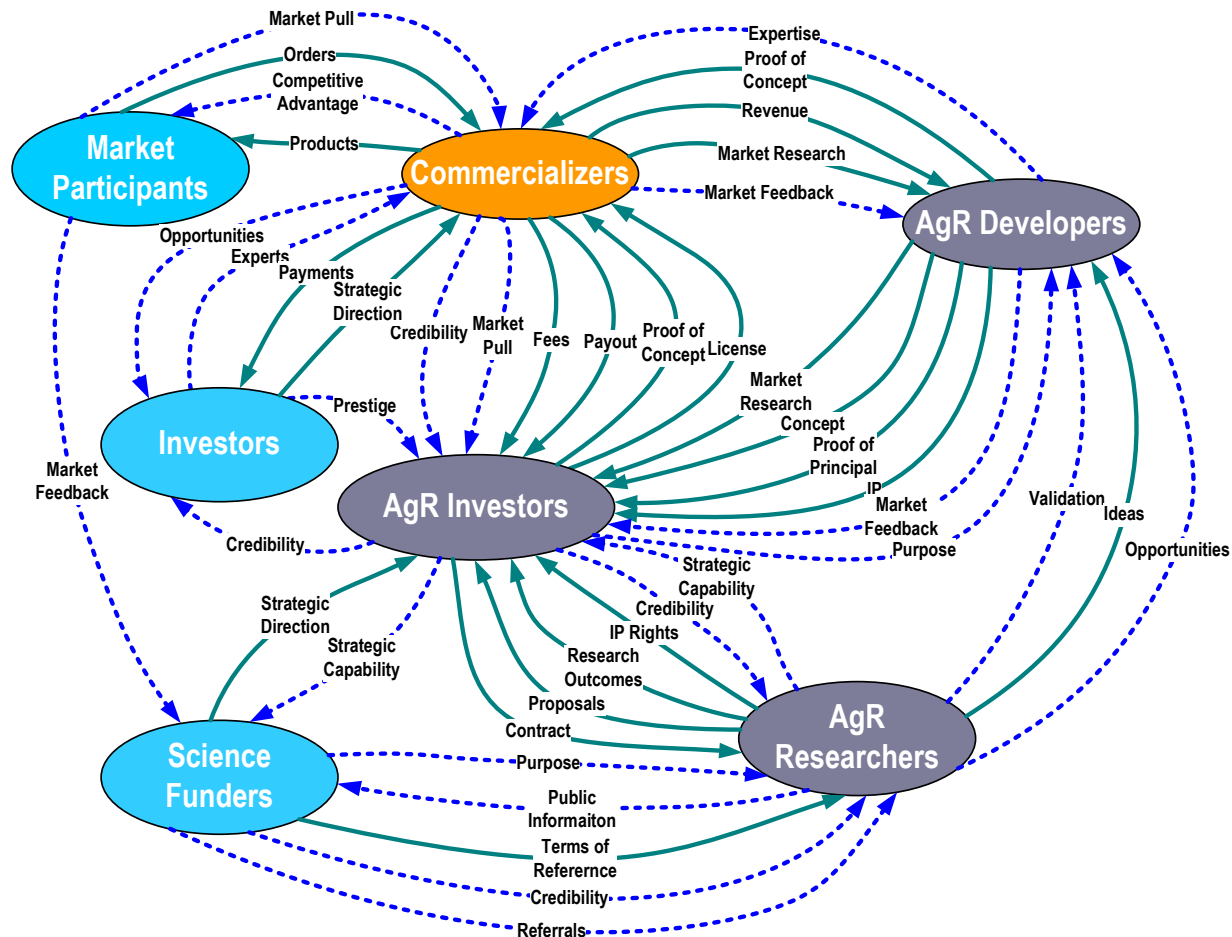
Market Pull
Orders
Competitive Advantage
Expertise
Proof of Concept
Revenue
Market Participants
Products
Commercializers
Market Research
Market Feedback
AgR Developers
Opportunities
Experts
Payments
Strategic Direction
Credibility
Market Pull
Fees
Payout
Proof of Concept
License
Investors
Prestige
Market Research
Concept
Proof of Principal
IP
Market Feedback
Purpose
Market Feedback
AgR Investors
Credibility
Validation
Ideas
Opportunities
Strategic Capability
Credibility
IP Rights
Strategic Direction
Strategic Capability
Research Outcomes
Proposals
Contract
Science Funders
Purpose
AgR Researchers
Public Informaiton
Terms of Referernce
Credibility
Referrals